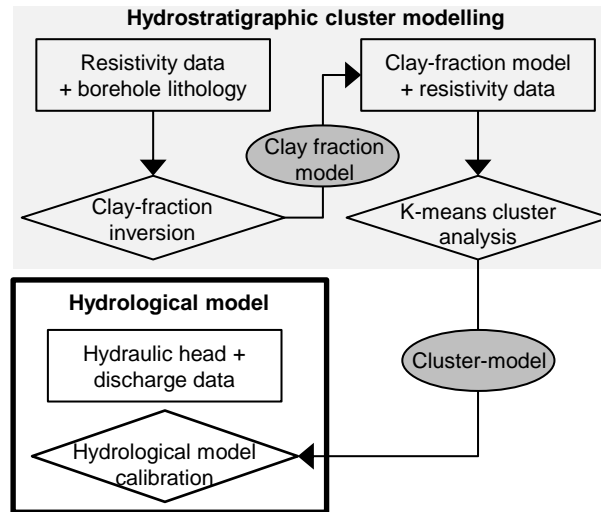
Hydrostratigraphic cluster modelling

Resistivity data + borehole lithology

Clay-fraction inversion

Clay fraction model

Clay-fraction model + resistivity data

K-means cluster analysis

Cluster-model

Hydrological model

Hydraulic head + discharge data

Hydrological model calibration